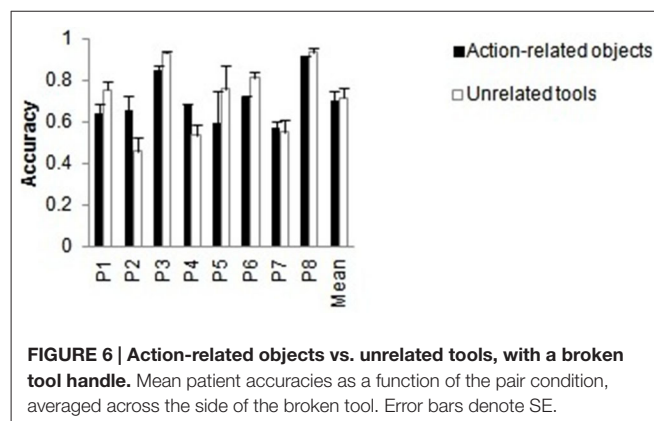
1
0.8
0.6
0.4
0.2
0
Accuracy
P1
P2
P3
P4
P5
P6
P7
P8
Mean

■Action-related objects
□Unrelated tools

**FIGURE 6 | Action-related objects vs. unrelated tools, with a broken tool handle.** Mean patient accuracies as a function of the pair condition, averaged across the side of the broken tool. Error bars denote SE.